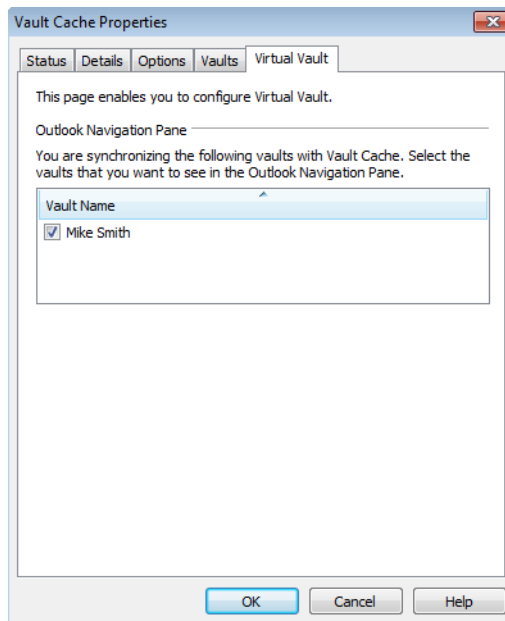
Vault Cache Properties

Status | Details | Options | Vaults | Virtual Vault

This page enables you to configure Virtual Vault.

Outlook Navigation Pane

You are synchronizing the following vaults with Vault Cache. Select the vaults that you want to see in the Outlook Navigation Pane.

| Vault Name |
|---|
| Mike Smith |

OK | Cancel | Help